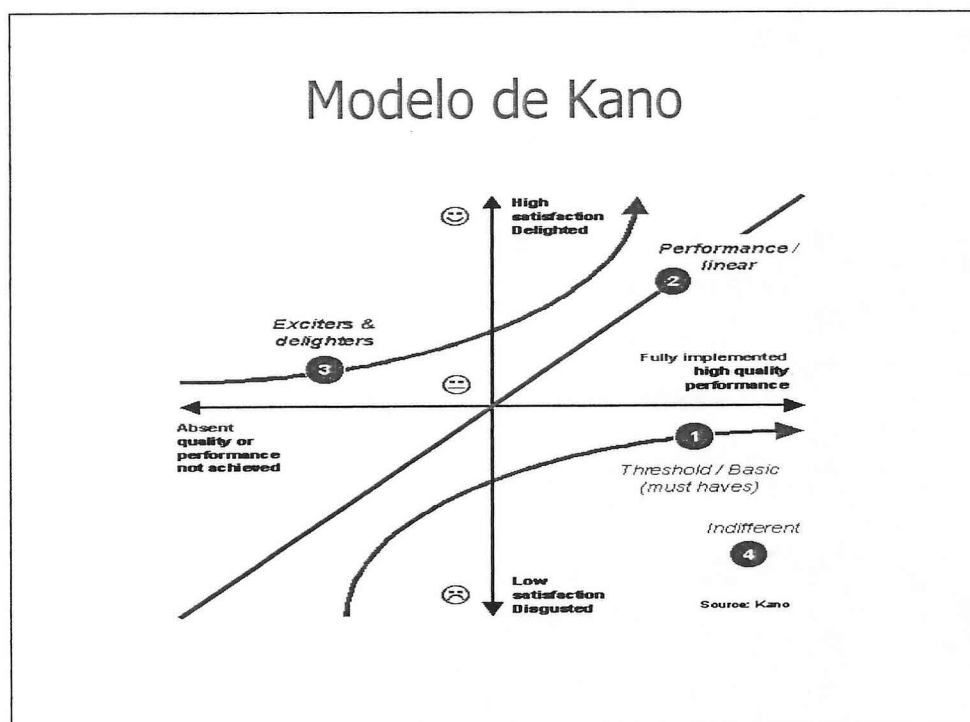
Modelo de Kano

High satisfaction Delighted

Performance / linear

2

Exciters & delighters

3

Fully implemented high quality performance

Absent quality or performance not achieved

1

Threshold / Basic (must haves)

Indifferent

4

Low satisfaction Disgusted

Source: Kano